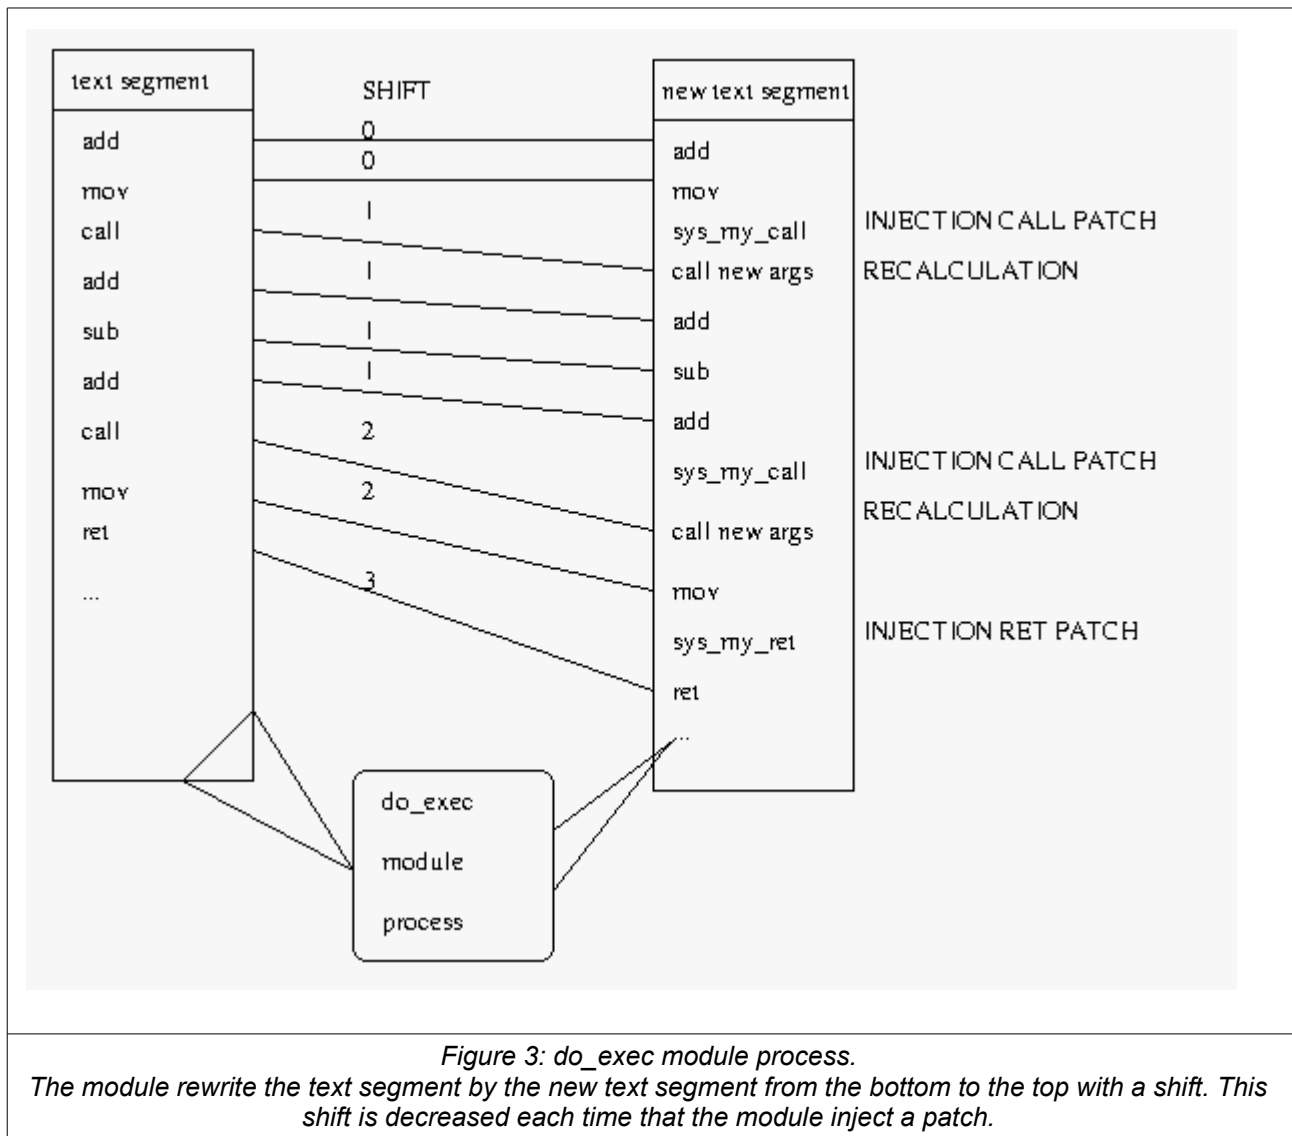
text segment

add
mov
call
add
sub
add
call
mov
ret
...

SHIFT
0
0
1
1
1
1
2
2
3

new text segment

add
mov
sys_my_call
call new args
add
sub
add
sys_my_call
call new args
mov
sys_my_ret
ret
...

INJECTION CALL PATCH
RECALCULATION
INJECTION CALL PATCH
RECALCULATION
INJECTION RET PATCH

do_exec
module
process

Figure 3: do_exec module process.
The module rewrite the text segment by the new text segment from the bottom to the top with a shift. This shift is decreased each time that the module inject a patch.